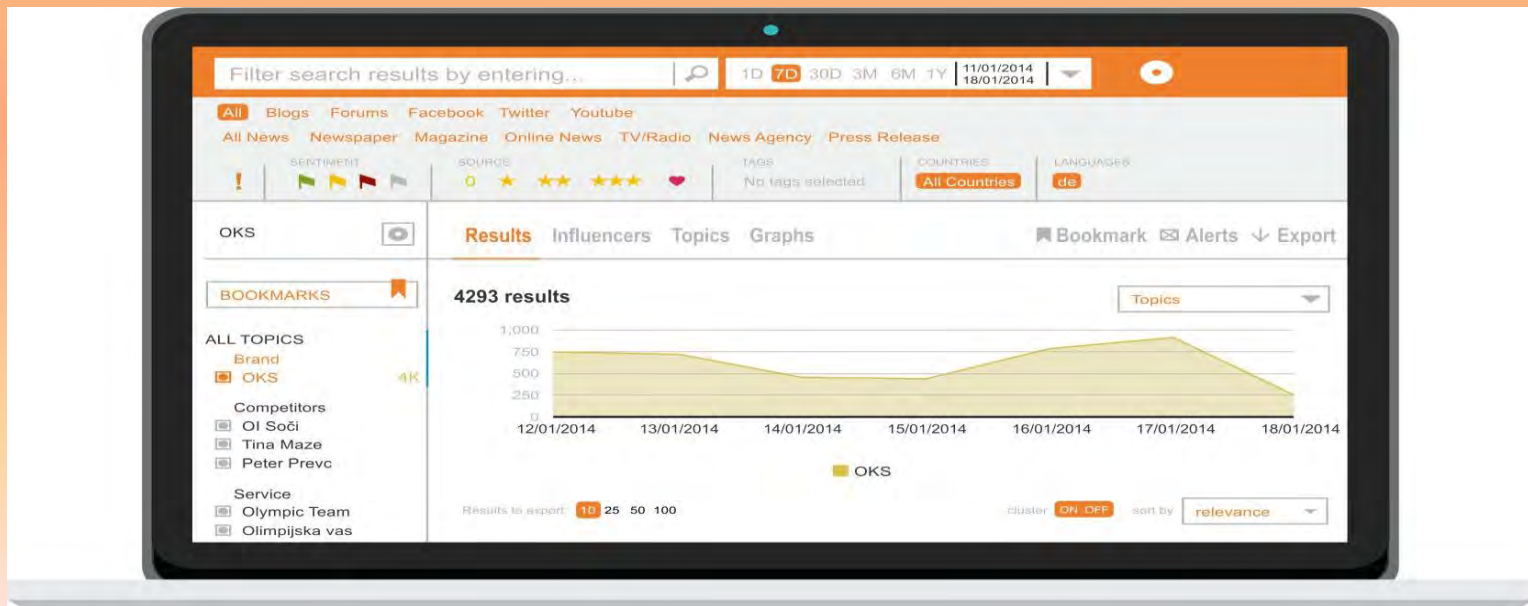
Filter search results by entering...

1D 7D 30D 3M 6M 1Y 11/01/2014 18/01/2014

All Blogs Forums Facebook Twitter Youtube

All News Newspaper Magazine Online News TV/Radio News Agency Press Release

SENTIMENT SOURCE TAGS COUNTRIES LANGUAGES

! 0 ★ ★★ ★★★ No tags selected All Countries de

OKS

BOOKMARKS

ALL TOPICS
Brand
OKS 4K

Competitors
OI Soči
Tina Maze
Peter Prevc

Service
Olympic Team
Olimpijska vas

Results Influencers Topics Graphs Bookmark Alerts Export

4293 results

Topics

1,000
750
500
250
0

12/01/2014 13/01/2014 14/01/2014 15/01/2014 16/01/2014 17/01/2014 18/01/2014

OKS

Results to export 10 25 50 100

cluster ON OFF sort by relevance